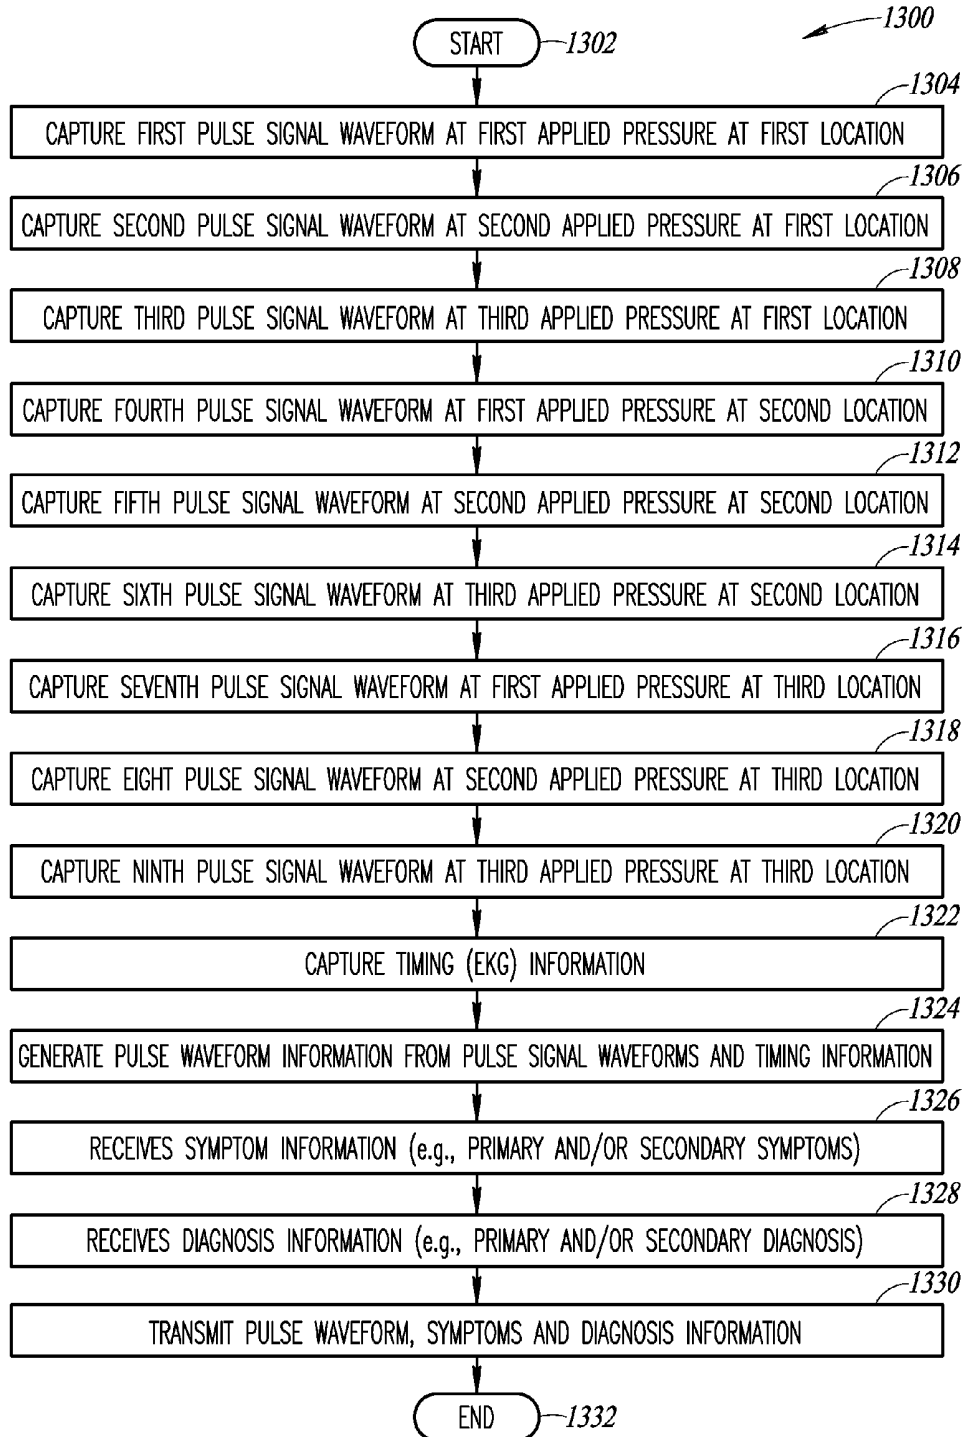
1300

START 1302

1304
CAPTURE FIRST PULSE SIGNAL WAVEFORM AT FIRST APPLIED PRESSURE AT FIRST LOCATION

1306
CAPTURE SECOND PULSE SIGNAL WAVEFORM AT SECOND APPLIED PRESSURE AT FIRST LOCATION

1308
CAPTURE THIRD PULSE SIGNAL WAVEFORM AT THIRD APPLIED PRESSURE AT FIRST LOCATION

1310
CAPTURE FOURTH PULSE SIGNAL WAVEFORM AT FIRST APPLIED PRESSURE AT SECOND LOCATION

1312
CAPTURE FIFTH PULSE SIGNAL WAVEFORM AT SECOND APPLIED PRESSURE AT SECOND LOCATION

1314
CAPTURE SIXTH PULSE SIGNAL WAVEFORM AT THIRD APPLIED PRESSURE AT SECOND LOCATION

1316
CAPTURE SEVENTH PULSE SIGNAL WAVEFORM AT FIRST APPLIED PRESSURE AT THIRD LOCATION

1318
CAPTURE EIGHT PULSE SIGNAL WAVEFORM AT SECOND APPLIED PRESSURE AT THIRD LOCATION

1320
CAPTURE NINTH PULSE SIGNAL WAVEFORM AT THIRD APPLIED PRESSURE AT THIRD LOCATION

1322
CAPTURE TIMING (EKG) INFORMATION

1324
GENERATE PULSE WAVEFORM INFORMATION FROM PULSE SIGNAL WAVEFORMS AND TIMING INFORMATION

1326
RECEIVES SYMPTOM INFORMATION (e.g., PRIMARY AND/OR SECONDARY SYMPTOMS)

1328
RECEIVES DIAGNOSIS INFORMATION (e.g., PRIMARY AND/OR SECONDARY DIAGNOSIS)

1330
TRANSMIT PULSE WAVEFORM, SYMPTOMS AND DIAGNOSIS INFORMATION

END 1332